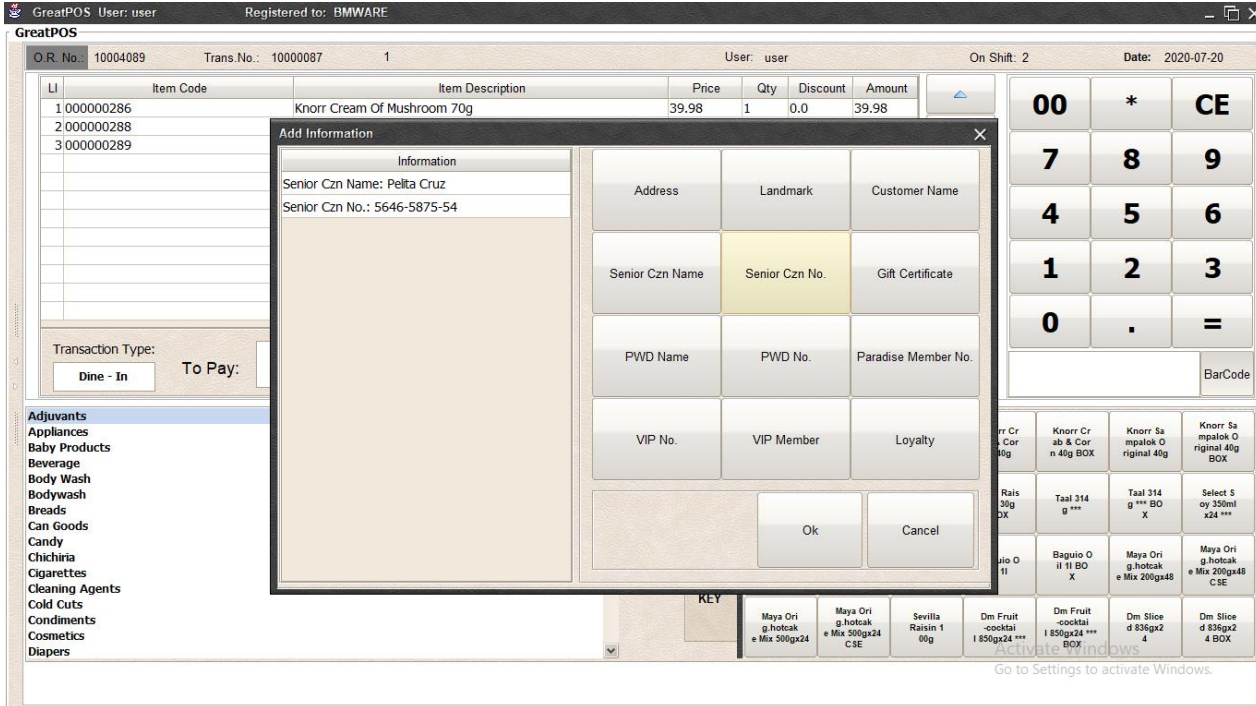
GreatPOS User: user Registered to: BMWARE

GreatPOS

O.R. No.: 10004089 Trans.No.: 10000087 1 User: user On Shift: 2 Date: 2020-07-20

| LI | Item Code | Item Description | Price | Qty | Discount | Amount |
|---|---|---|---|---|---|---|
| 1 | 000000286 | Knorr Cream Of Mushroom 70g | 39.98 | 1 | 0.0 | 39.98 |
| 2 | 000000288 | | | | | |
| 3 | 000000289 | | | | | |

00 * CE
7 8 9
4 5 6
1 2 3
0 . =

BarCode

Transaction Type: Dine - In To Pay:

Add Information

Information
Senior Czn Name: Pelita Cruz
Senior Czn No.: 5646-5875-54

Address
Landmark
Customer Name
Senior Czn Name
Senior Czn No.
Gift Certificate
PWD Name
PWD No.
Paradise Member No.
VIP No.
VIP Member
Loyalty
Ok
Cancel

Adjuvants
Appliances
Baby Products
Beverage
Body Wash
Bodywash
Breads
Can Goods
Candy
Chichiria
Cigarettes
Cleaning Agents
Cold Cuts
Condiments
Cosmetics
Diapers

KEY

rr Cr Cor 40g
Knorr Cr ab & Cor n 40g BOX
Knorr Sa mpalok O riginal 40g
Knorr Sa mpalok O riginal 40g BOX
Rais 30g OX
Taal 314 g ***
Taal 314 g *** BO X
Select S oy 350ml x24 ***
uio O 1l
Baguio O il 1l BO X
Maya Ori g.hotcak e Mix 200gx48
Maya Ori g.hotcak e Mix 200gx48 CSE
Maya Ori g.hotcak e Mix 500gx24
Maya Ori g.hotcak e Mix 500gx24 CSE
Sevilla Raisin 1 00g
Dm Fruit -cocktai l 850gx24 ***
Dm Fruit -cocktai l 850gx24 *** BOX
Dm Slice d 836gx2 4
Dm Slice d 836gx2 4 BOX

Activate Windows
Go to Settings to activate Windows.